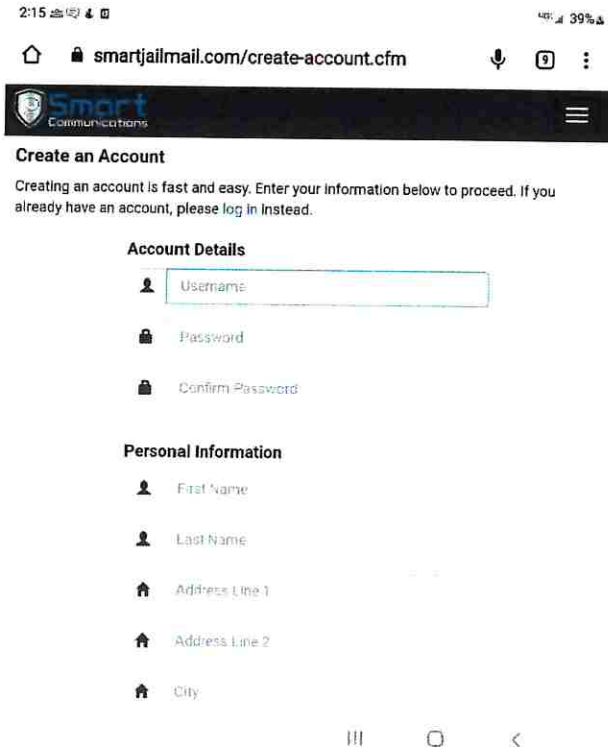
2:15

39%

smartjailmail.com/create-account.cfm

9

Smart
Communications

Create an Account

Creating an account is fast and easy. Enter your information below to proceed. If you already have an account, please log in instead.

Account Details

Username

Password

Confirm Password

Personal Information

First Name

Last Name

Address Line 1

Address Line 2

City